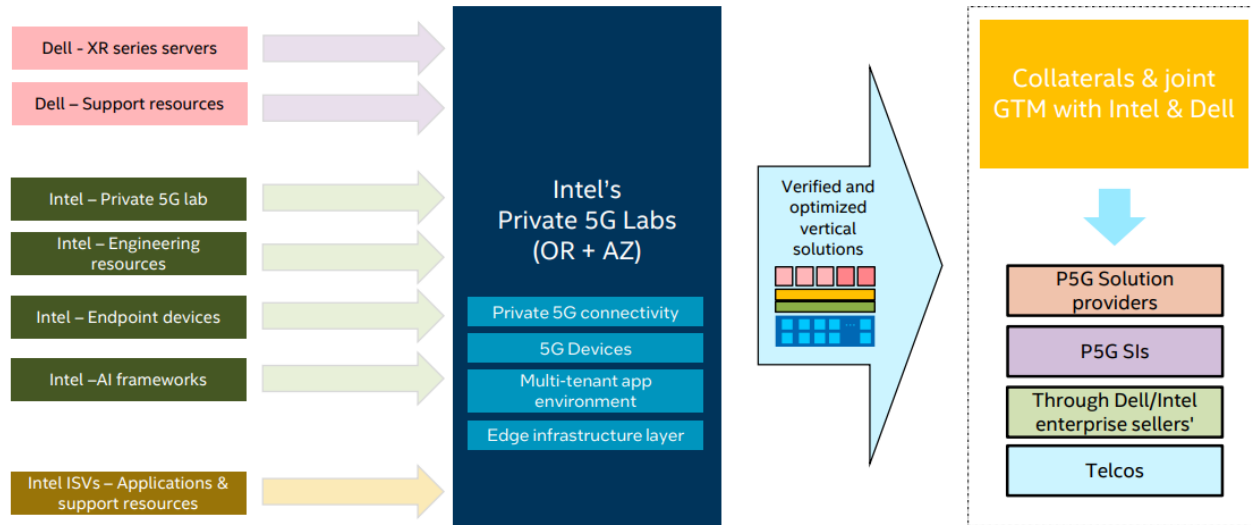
Dell - XR series servers

Dell – Support resources

Intel – Private 5G lab

Intel – Engineering resources

Intel – Endpoint devices

Intel –AI frameworks

Intel ISVs – Applications & support resources

Intel's Private 5G Labs (OR + AZ)

Private 5G connectivity

5G Devices

Multi-tenant app environment

Edge infrastructure layer

Verified and optimized vertical solutions

Collaterals & joint GTM with Intel & Dell

P5G Solution providers

P5G SIs

Through Dell/Intel enterprise sellers'

Telcos